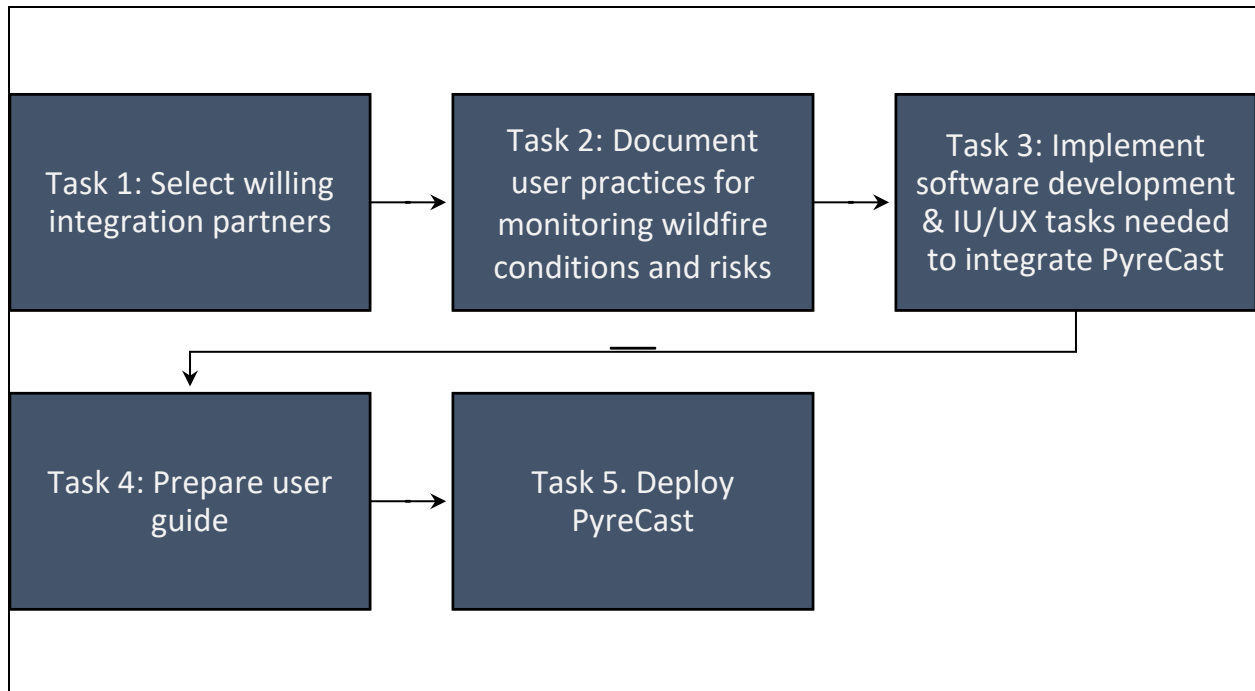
Task 1: Select willing integration partners

Task 2: Document user practices for monitoring wildfire conditions and risks

Task 3: Implement software development & IU/UX tasks needed to integrate PyreCast

Task 4: Prepare user guide

Task 5. Deploy PyreCast